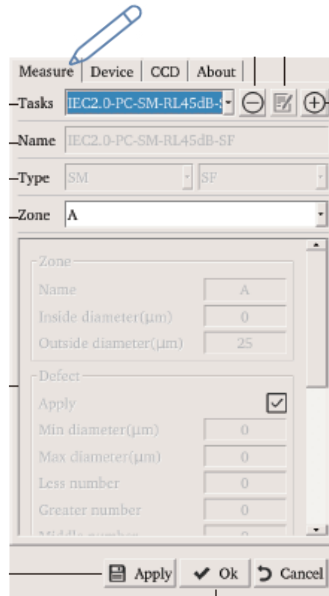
Measure | Device | CCD | About

Tasks IEC2.0-PC-SM-RL45dB-S

Name IEC2.0-PC-SM-RL45dB-SF

Type SM SF

Zone A

Zone
Name A
Inside diameter(μm) 0
Outside diameter(μm) 25

Defect
Apply
Min diameter(μm) 0
Max diameter(μm) 0
Less number 0
Greater number 0
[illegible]

Apply Ok Cancel